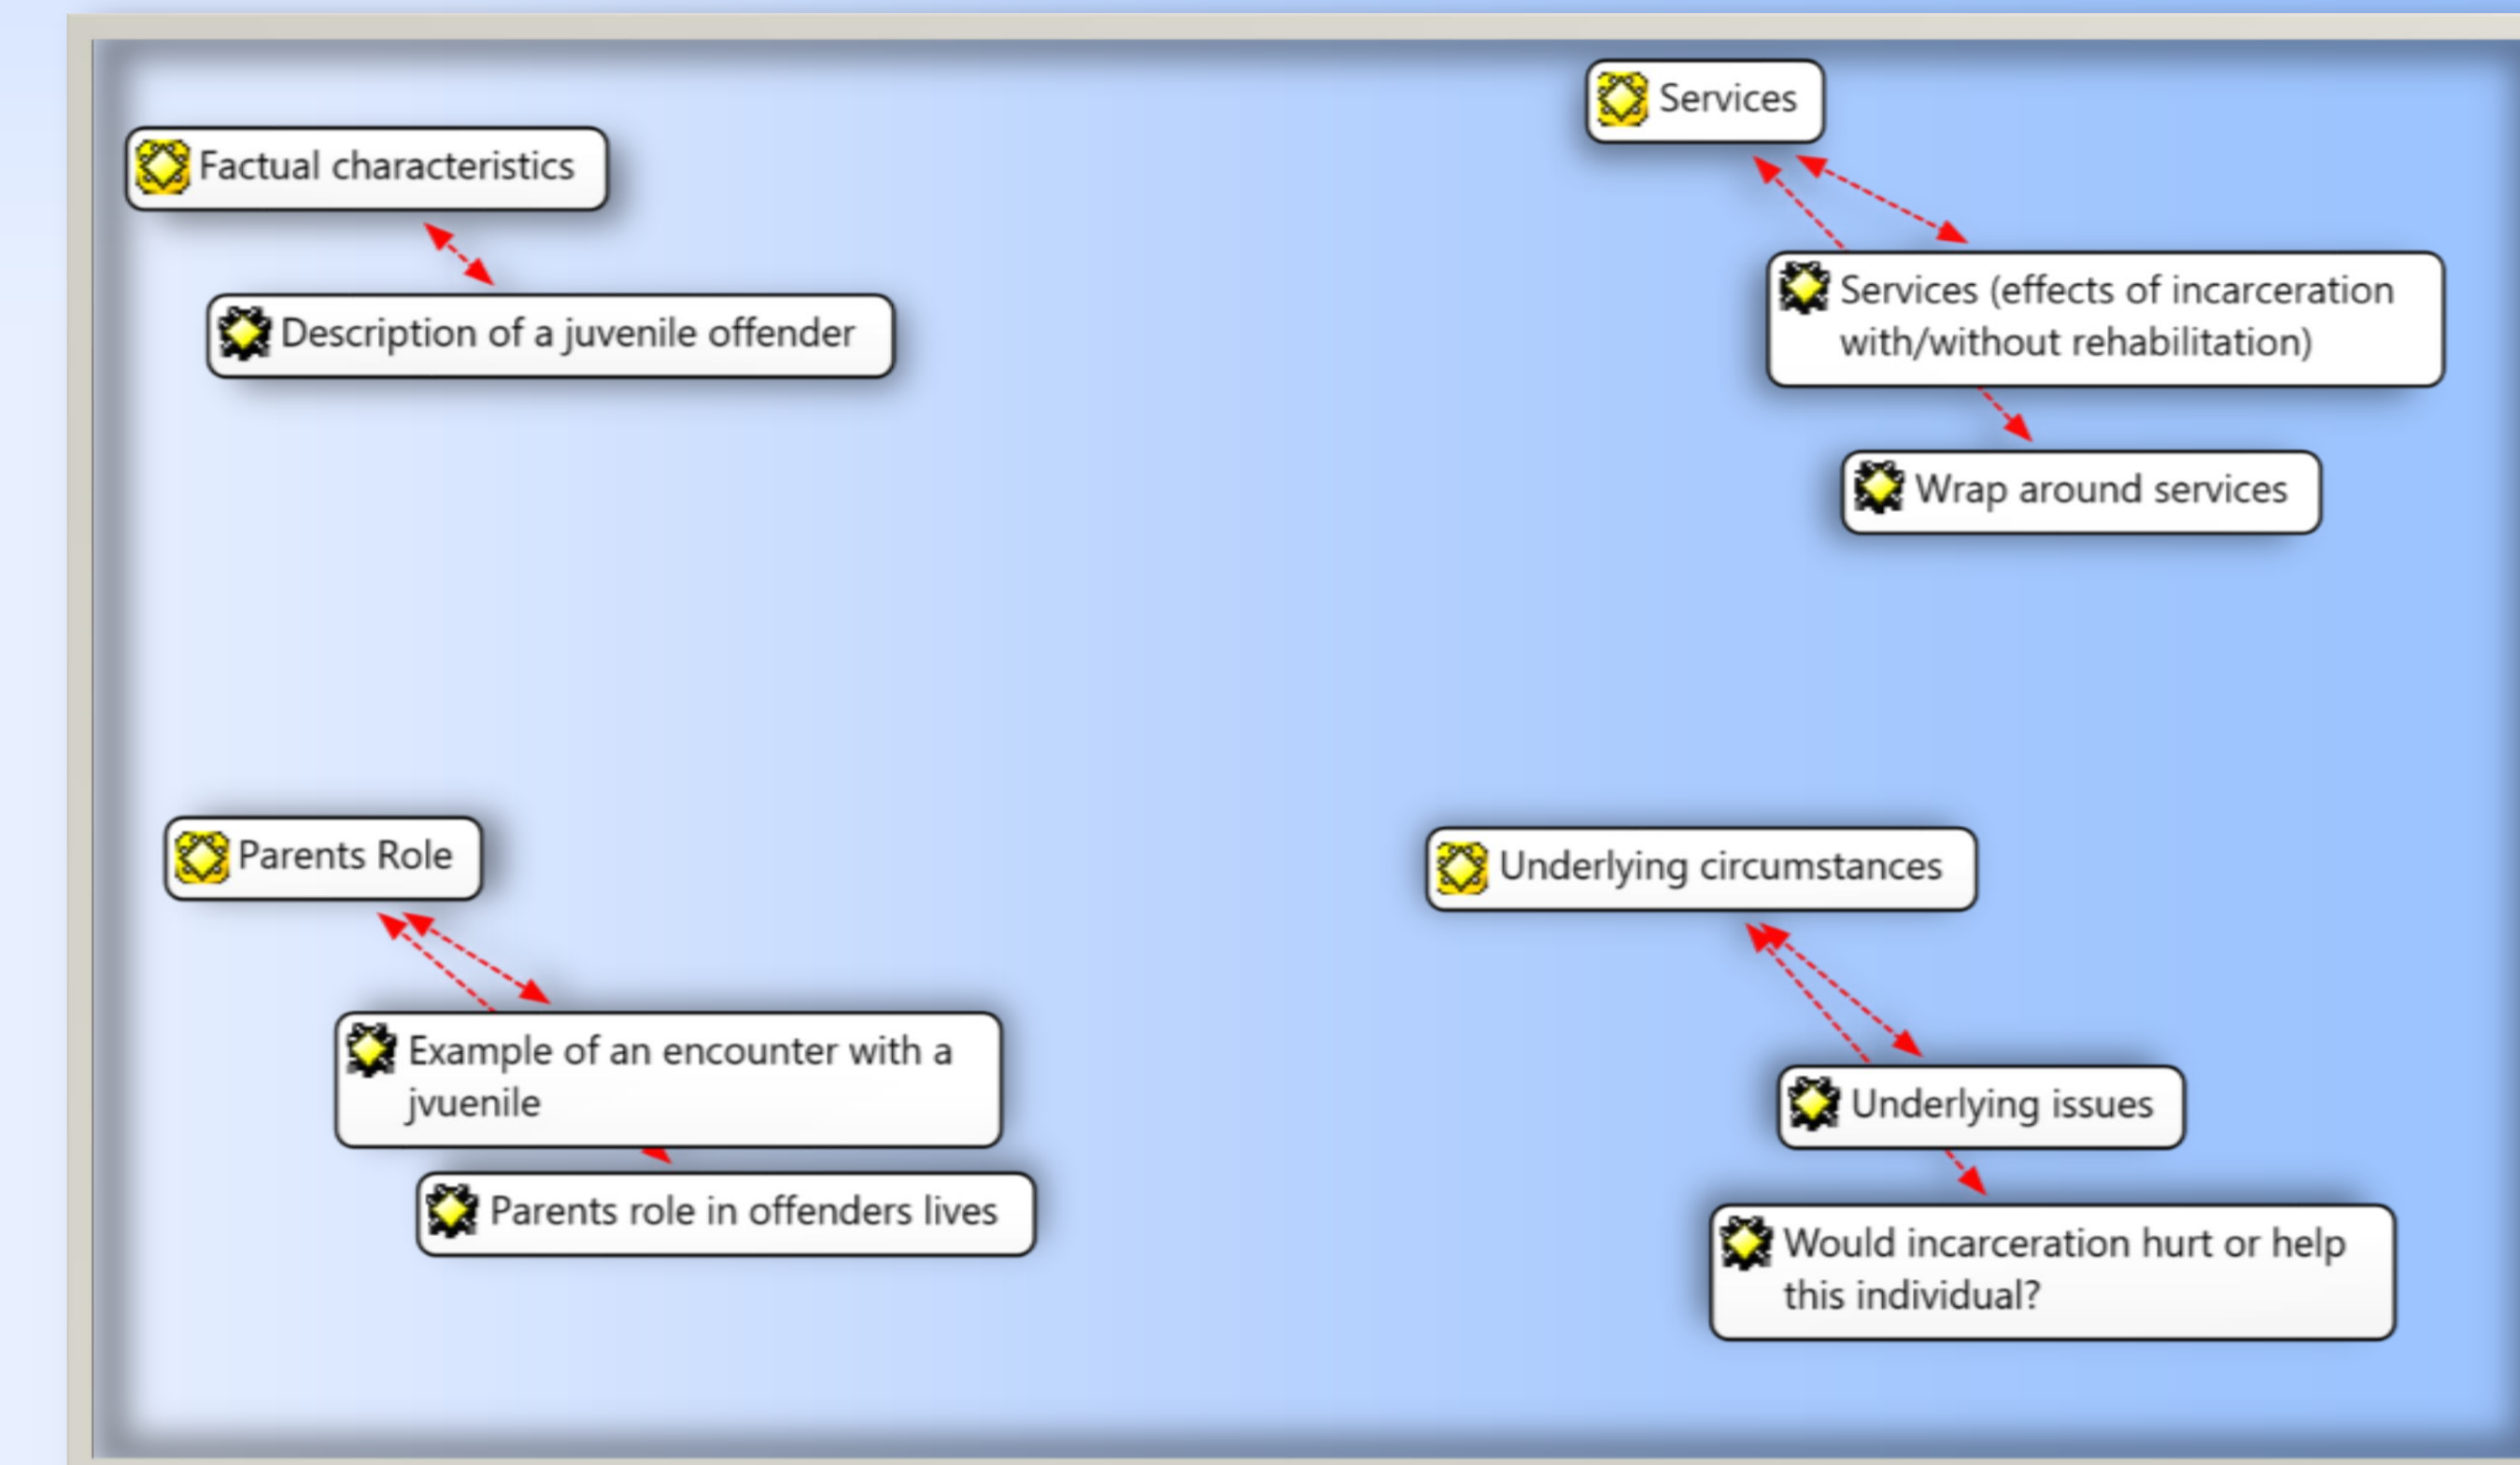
Factual characteristics

Description of a juvenile offender

Services

Services (effects of incarceration with/without rehabilitation)

Wrap around services

Parents Role

Example of an encounter with a jvuenile

Parents role in offenders lives

Underlying circumstances

Underlying issues

Would incarceration hurt or help this individual?